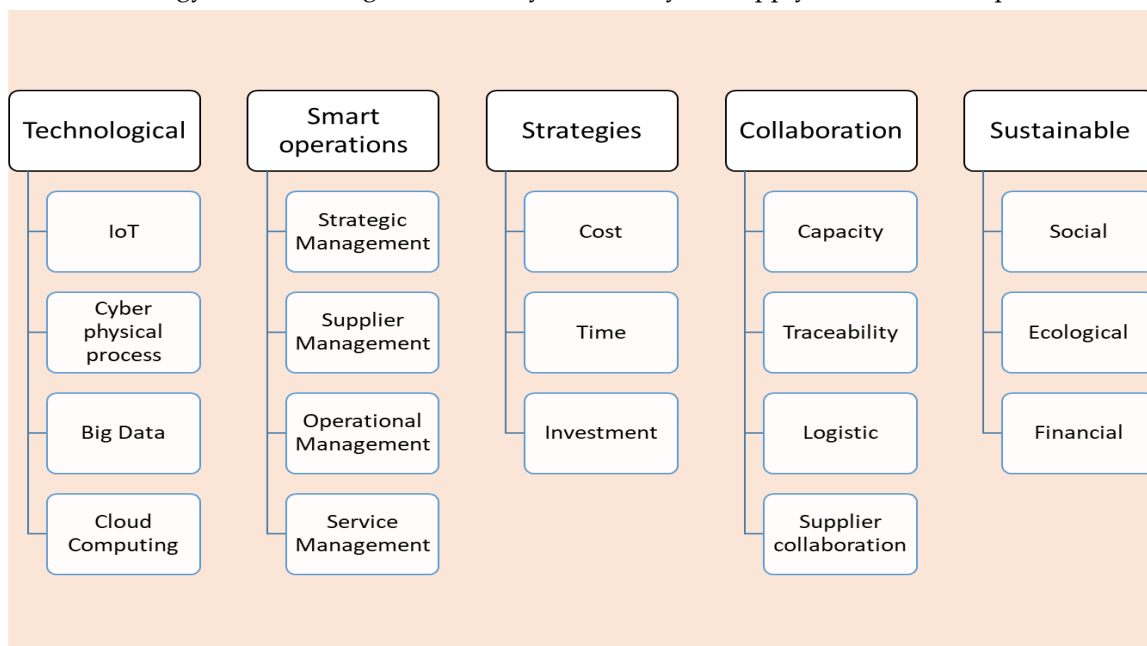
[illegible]

Technological

IoT

Cyber physical process

Big Data

Cloud Computing

Smart operations

Strategic Management

Supplier Management

Operational Management

Service Management

Strategies

Cost

Time

Investment

Collaboration

Capacity

Traceability

Logistic

Supplier collaboration

Sustainable

Social

Ecological

Financial